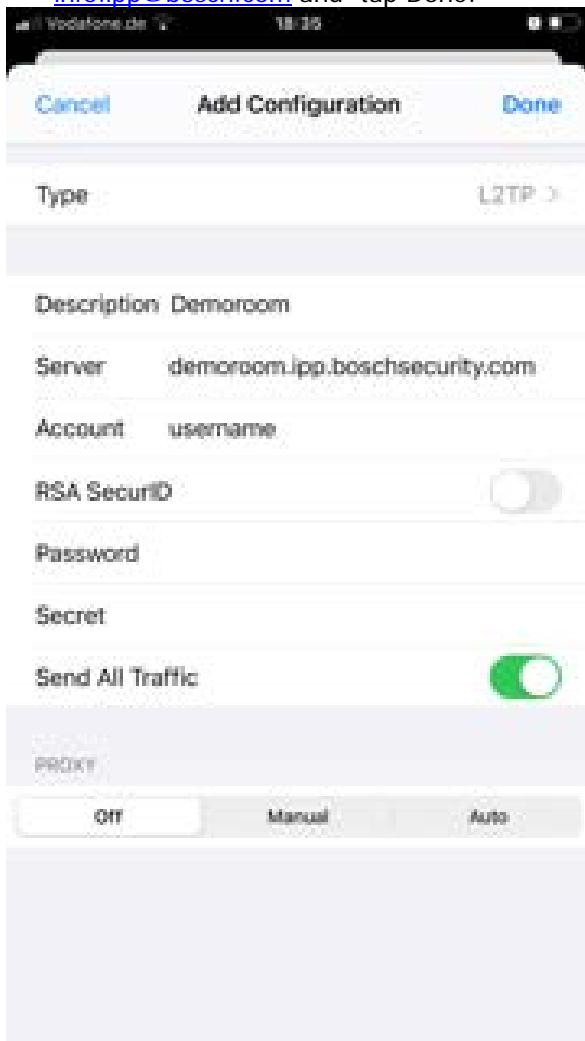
info.ipp@bosch.com and tap Done.

Vodafone.de 18:35

Cancel Add Configuration Done

Type L2TP >

Description Demoroom

Server demoroom.ipp.boschsecurity.com

Account username

RSA SecurID

Password

Secret

Send All Traffic

PROXY

Off Manual Auto